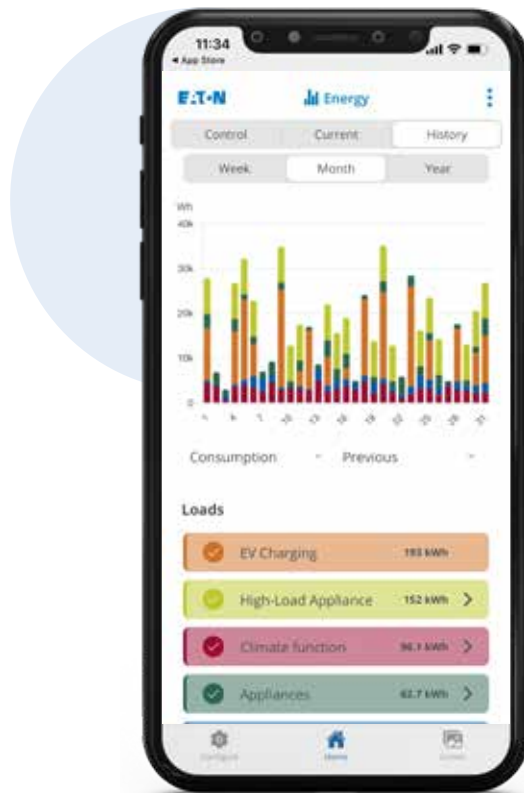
11:34
◂ App Store

E·T·N

Energy

Control
Current
History

Week
Month
Year

Wh
40k
30k
20k
10k
0

Consumption
Previous

Loads

EV Charging
193 kWh

High-Load Appliance
152 kWh

Climate function
96.1 kWh

Appliances
62.7 kWh

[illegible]
Home
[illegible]